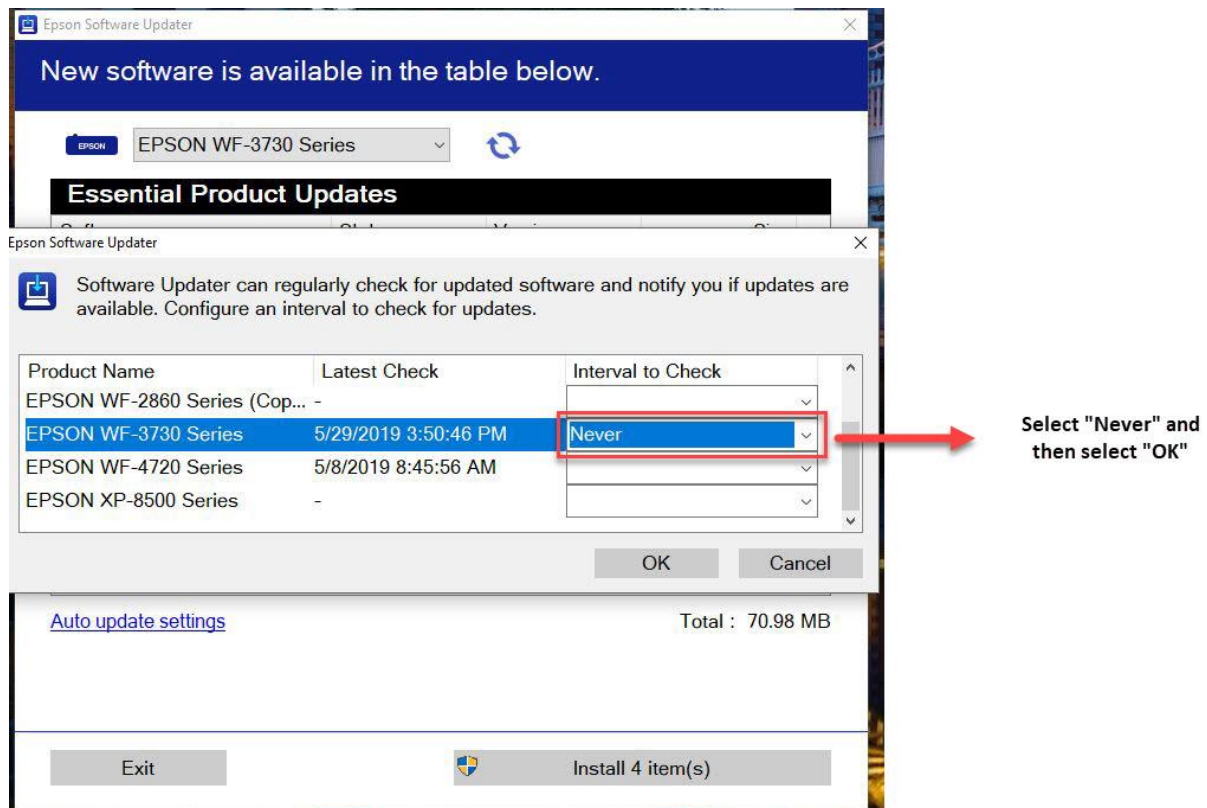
Epson Software Updater

New software is available in the table below.

EPSON EPSON WF-3730 Series

Essential Product Updates

Epson Software Updater

Software Updater can regularly check for updated software and notify you if updates are available. Configure an interval to check for updates.

| Product Name | Latest Check | Interval to Check |
|---|---|---|
| EPSON WF-2860 Series (Cop... | - | |
| EPSON WF-3730 Series | 5/29/2019 3:50:46 PM | Never |
| EPSON WF-4720 Series | 5/8/2019 8:45:56 AM | |
| EPSON XP-8500 Series | - | |

OK Cancel

Select "Never" and then select "OK"

Auto update settings

Total : 70.98 MB

Exit

Install 4 item(s)